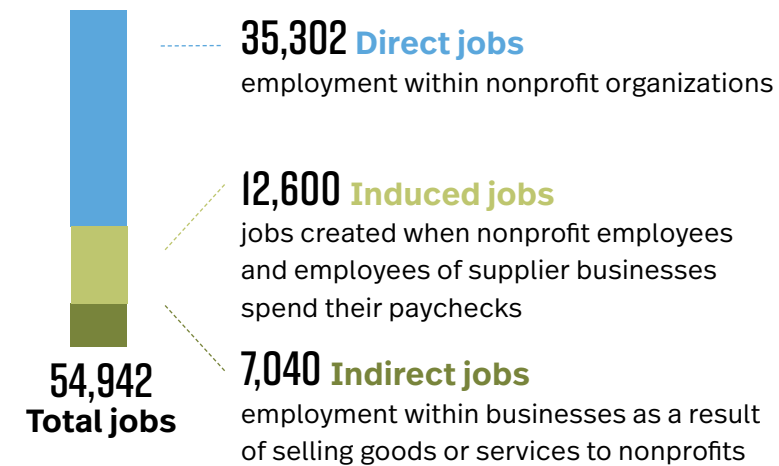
35,302 Direct jobs
employment within nonprofit organizations

12,600 Induced jobs
jobs created when nonprofit employees and employees of supplier businesses spend their paychecks

7,040 Indirect jobs
employment within businesses as a result of selling goods or services to nonprofits

54,942
Total jobs